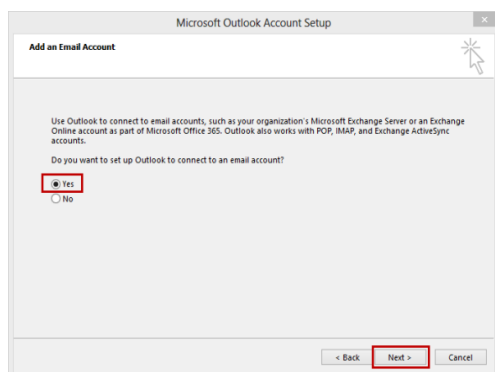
Microsoft Outlook Account Setup

Add an Email Account

Use Outlook to connect to email accounts, such as your organization's Microsoft Exchange Server or an Exchange Online account as part of Microsoft Office 365. Outlook also works with POP, IMAP, and Exchange ActiveSync accounts.

Do you want to set up Outlook to connect to an email account?

Yes
No

< Back
Next >
Cancel